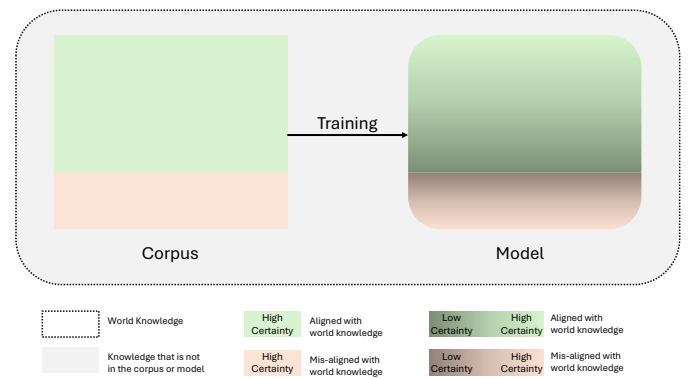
Training

Corpus

Model

World Knowledge

Knowledge that is not in the corpus or model

High Certainty

Aligned with world knowledge

High Certainty

Mis-aligned with world knowledge

Low Certainty

High Certainty

Aligned with world knowledge

Low Certainty

High Certainty

Mis-aligned with world knowledge